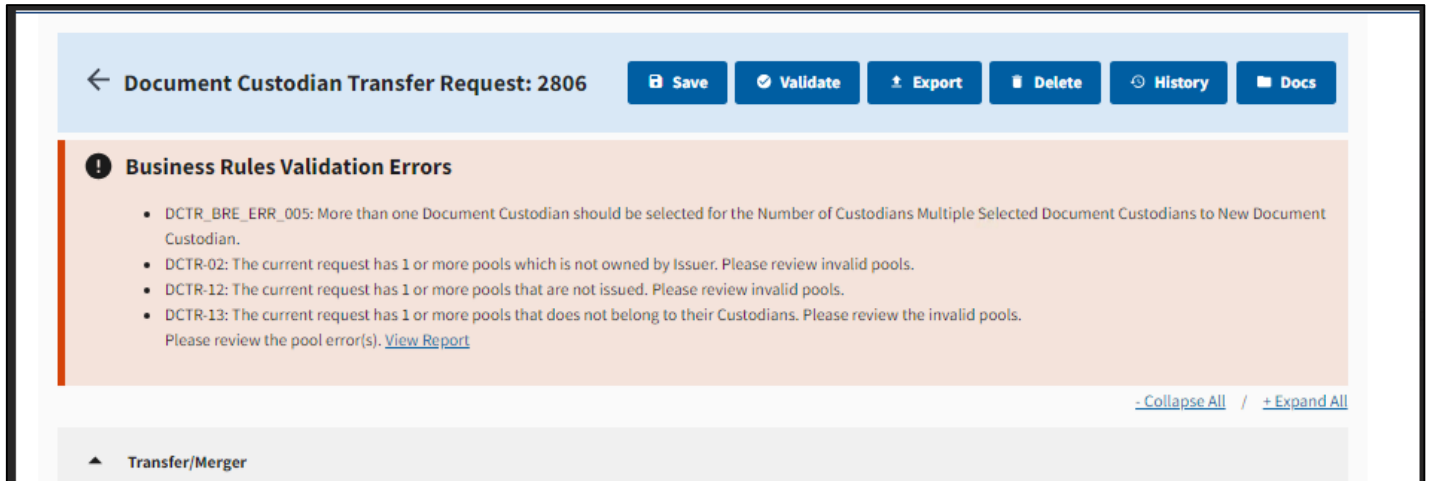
← Document Custodian Transfer Request: 2806

Save Validate Export Delete History Docs

Business Rules Validation Errors

- DCTR_BRE_ERR_005: More than one Document Custodian should be selected for the Number of Custodians Multiple Selected Document Custodians to New Document Custodian.
- DCTR-02: The current request has 1 or more pools which is not owned by Issuer. Please review invalid pools.
- DCTR-12: The current request has 1 or more pools that are not issued. Please review invalid pools.
- DCTR-13: The current request has 1 or more pools that does not belong to their Custodians. Please review the invalid pools.
Please review the pool error(s). View Report

- Collapse All / + Expand All

Transfer/Merger